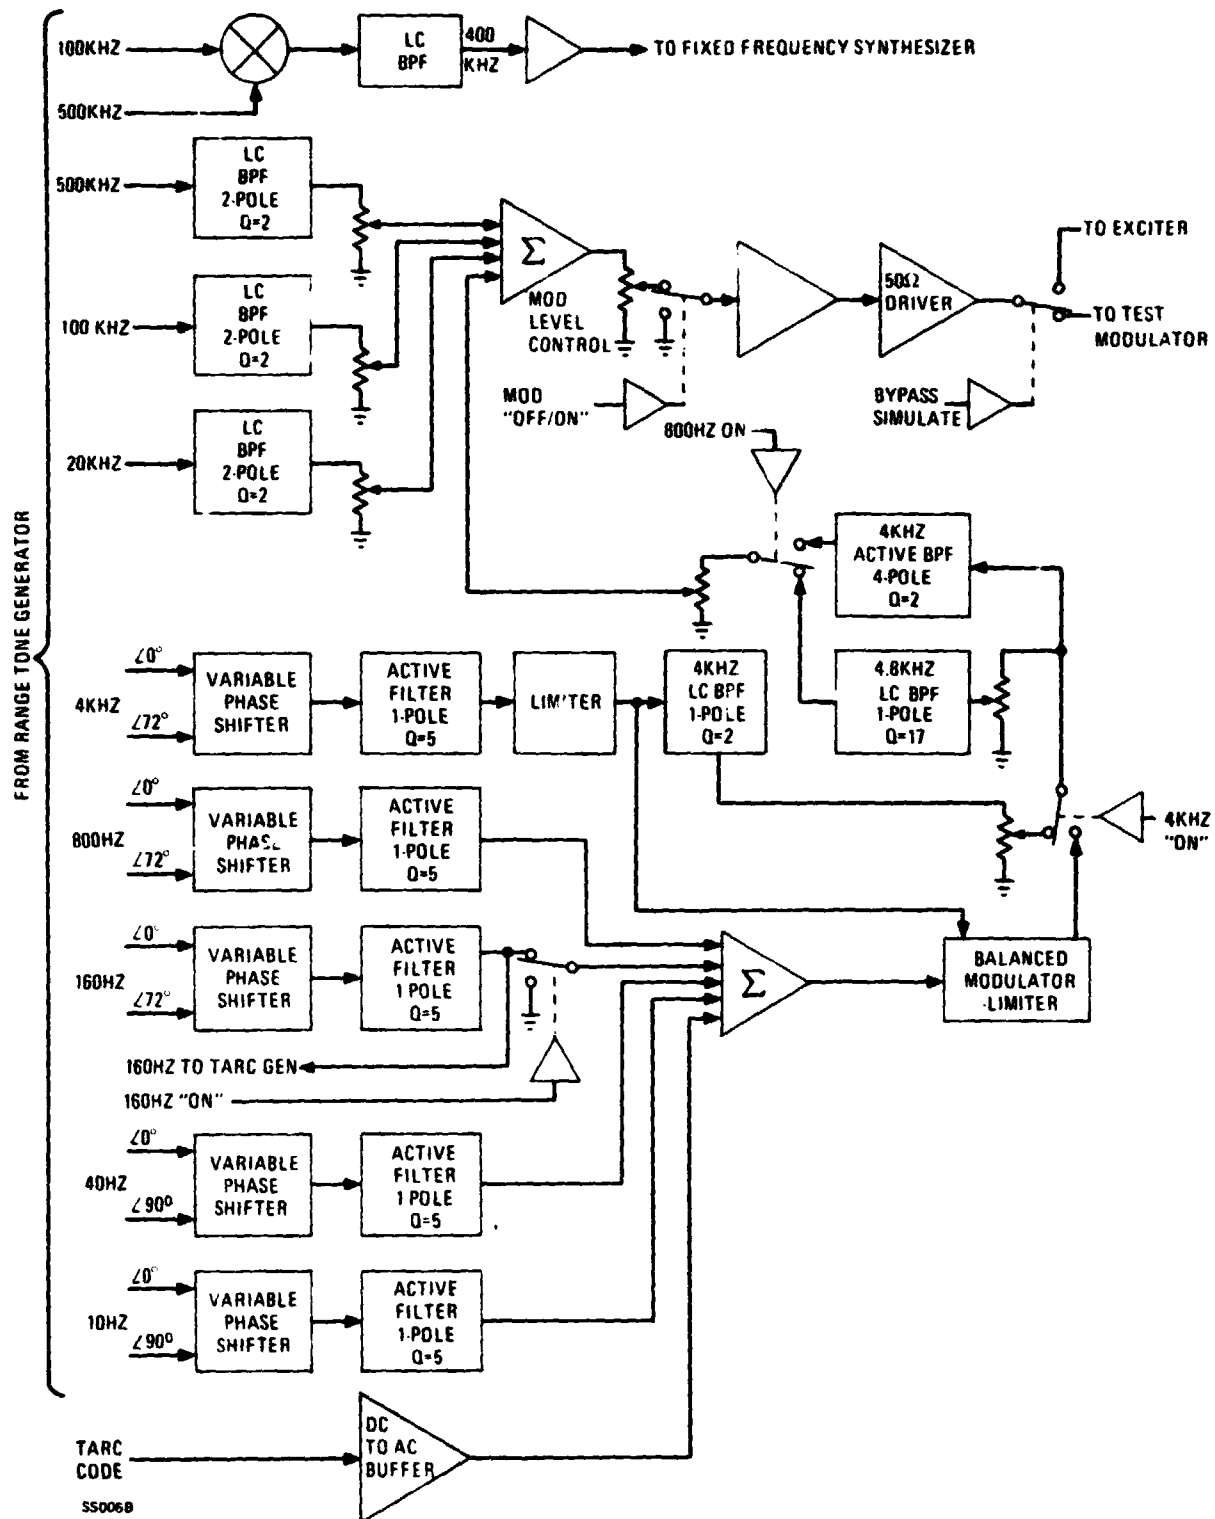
FROM RANGE TONE GENERATOR

100KHZ

500KHZ

LC BPF

400 KHZ

TO FIXED FREQUENCY SYNTHESIZER

500KHZ

LC BPF 2-POLE Q=2

100 KHZ

LC BPF 2-POLE Q=2

20KHZ

LC BPF 2-POLE Q=2

$\Sigma$

MOD LEVEL CONTROL

MOD "OFF/ON"

50Ω DRIVER

TO EXCITER

TO TEST MODULATOR

BYPASS SIMULATE

800HZ ON

4KHZ ACTIVE BPF 4-POLE Q=2

4KHZ

∠0°

∠72°

VARIABLE PHASE SHIFTER

ACTIVE FILTER 1-POLE Q=5

LIMITER

4KHZ LC BPF 1-POLE Q=2

4.8KHZ LC BPF 1-POLE Q=17

800HZ

∠0°

∠72°

VARIABLE PHASE SHIFTER

ACTIVE FILTER 1-POLE Q=5

4KHZ "ON"

160HZ

∠0°

∠72°

VARIABLE PHASE SHIFTER

ACTIVE FILTER 1 POLE Q=5

$\Sigma$

BALANCED MODULATOR LIMITER

160HZ TO TARC GEN

160HZ "ON"

40HZ

∠0°

∠90°

VARIABLE PHASE SHIFTER

ACTIVE FILTER 1 POLE Q=5

10HZ

∠0°

∠90°

VARIABLE PHASE SHIFTER

ACTIVE FILTER 1-POLE Q=5

TARC CODE

DC TO AC BUFFER

SS006B